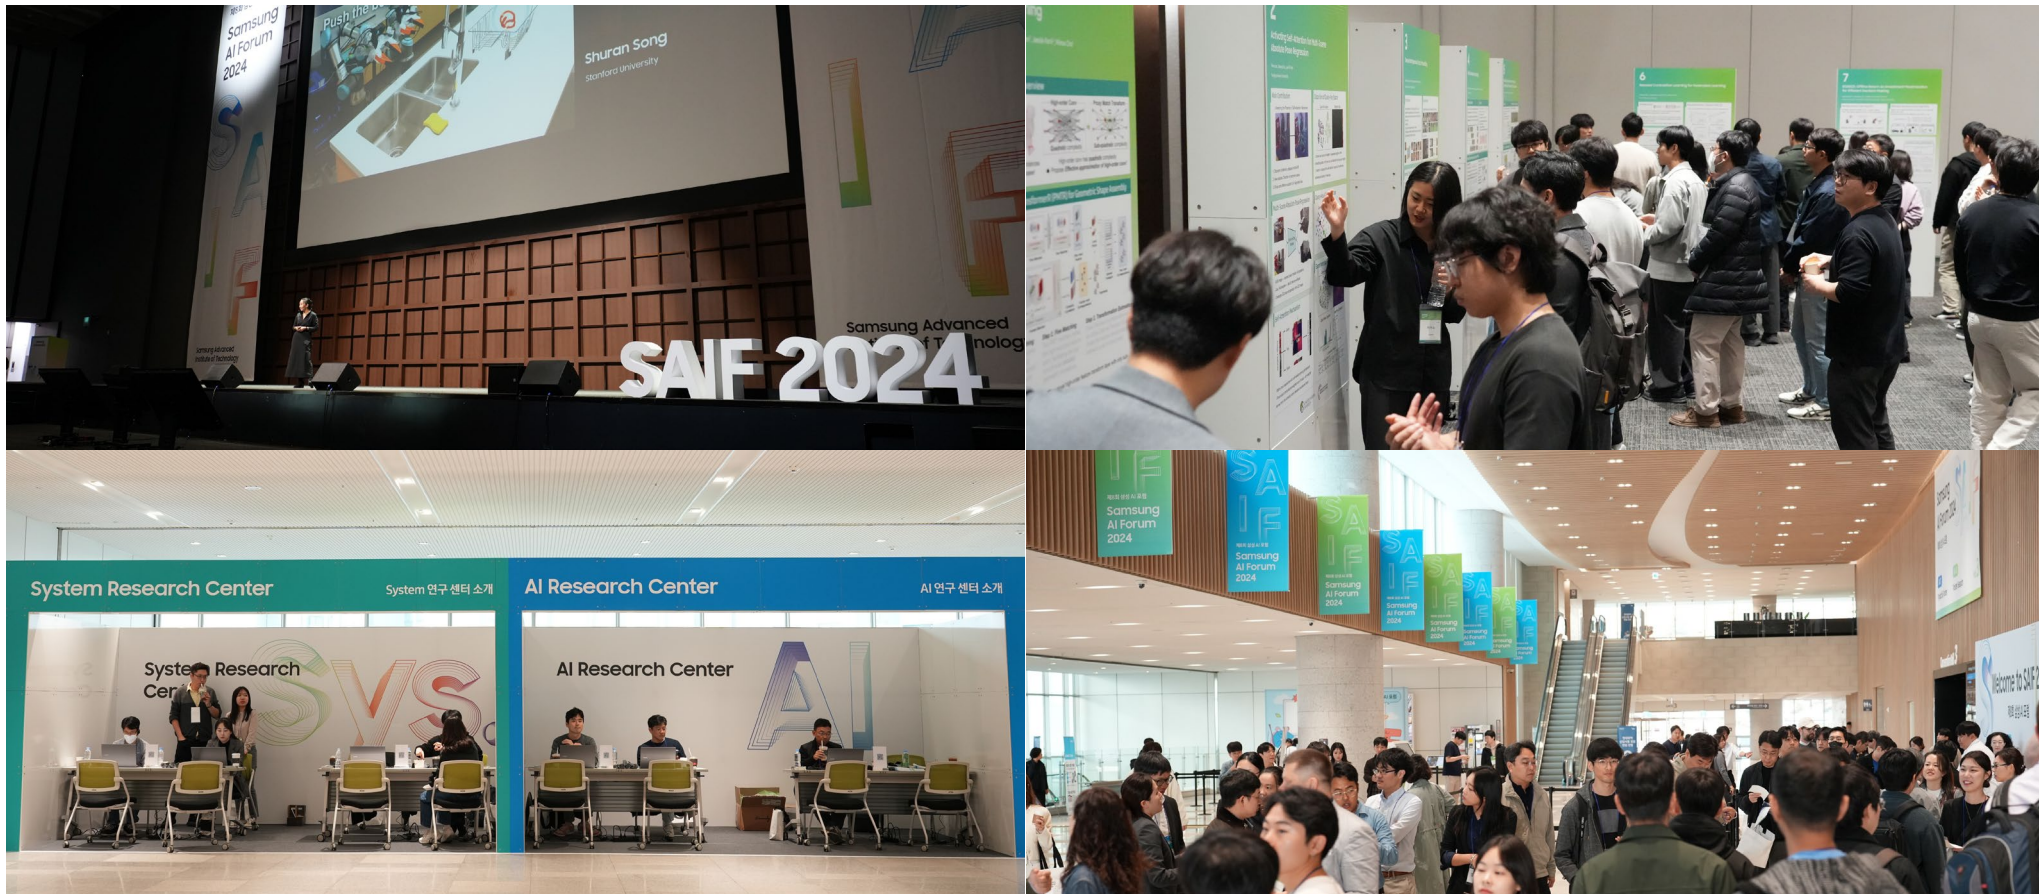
Samsung AI Forum 2024

Push the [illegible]

Shuran Song
Stanford University

Samsung Advanced Institute of Technology

Samsung Advanced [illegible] of T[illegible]nology

SAIF 2024

2

3

6

7

System Research Center

System 연구 센터 소개

AI Research Center

AI 연구 센터 소개

System Research Cen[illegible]

AI Research Center

Samsung AI Forum 2024

Samsung AI Forum 2024

Samsung AI Forum 2024

Samsung AI Forum 2024

Welcome to SAIF 2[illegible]